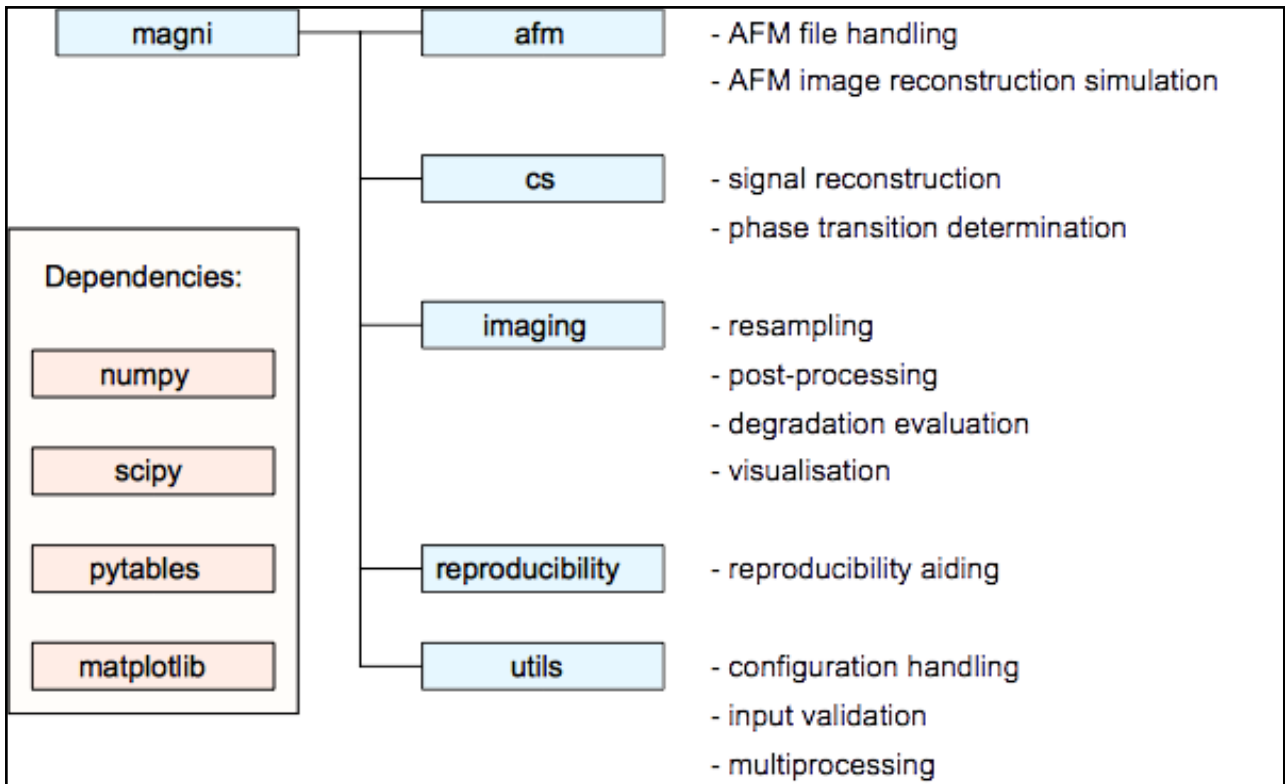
magni

afm
- AFM file handling
- AFM image reconstruction simulation

cs
- signal reconstruction
- phase transition determination

imaging
- resampling
- post-processing
- degradation evaluation
- visualisation

reproducibility
- reproducibility aiding

utils
- configuration handling
- input validation
- multiprocessing

Dependencies:
numpy
scipy
pytables
matplotlib